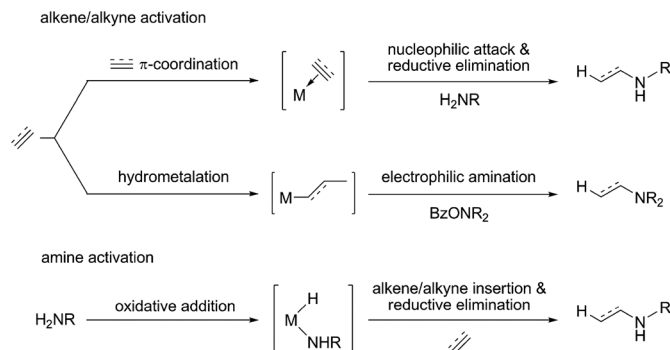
alkene/alkyne activation

π-coordination

M

nucleophilic attack & reductive elimination

$H_2NR$

H N R H

hydrometalation

M

electrophilic amination

$BzONR_2$

H $NR_2$

amine activation

$H_2NR$

oxidative addition

M H NHR

alkene/alkyne insertion & reductive elimination

H N R H